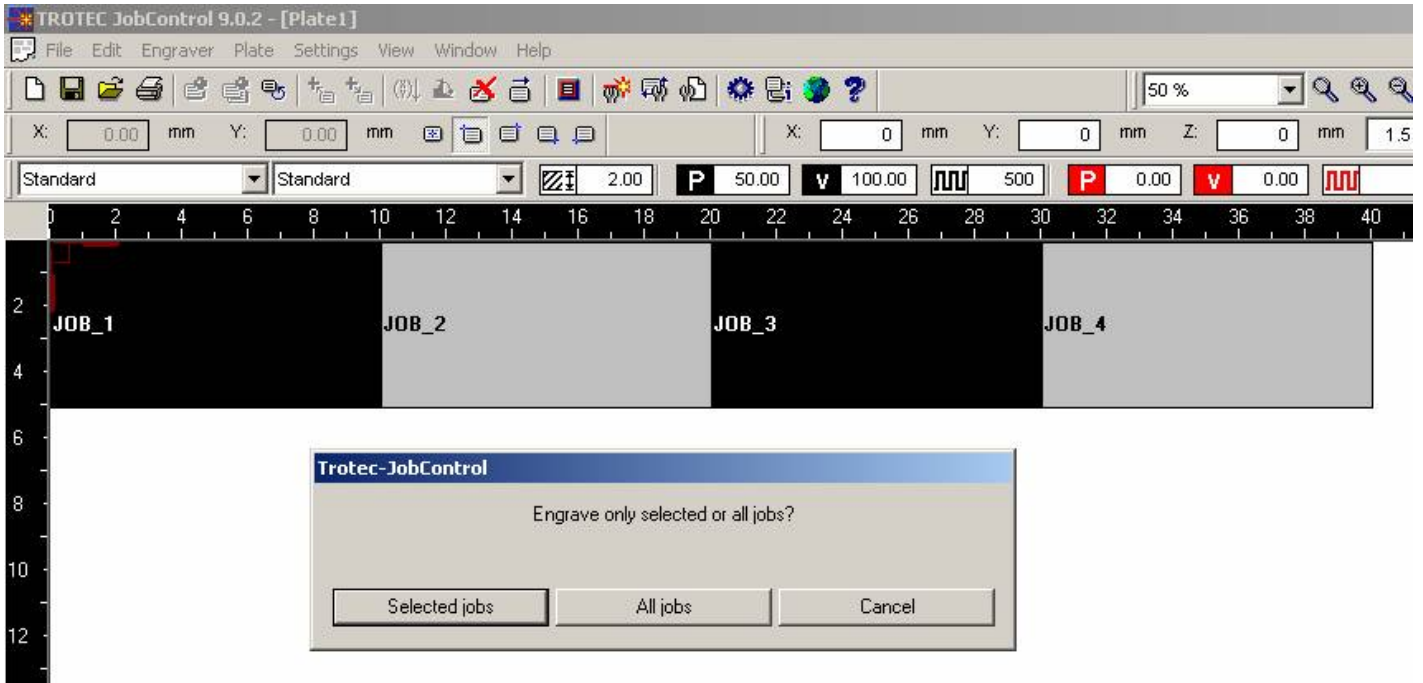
TROTEC JobControl 9.0.2 - [Plate1]

File Edit Engraver Plate Settings View Window Help

50 %

X: 0.00 mm Y: 0.00 mm

X: 0 mm Y: 0 mm Z: 0 mm 1.5

Standard Standard 2.00 P 50.00 V 100.00 500 P 0.00 V 0.00

0 2 4 6 8 10 12 14 16 18 20 22 24 26 28 30 32 34 36 38 40

2 4 6 8 10 12

JOB_1 JOB_2 JOB_3 JOB_4

Trotec-JobControl

Engrave only selected or all jobs?

Selected jobs All jobs Cancel